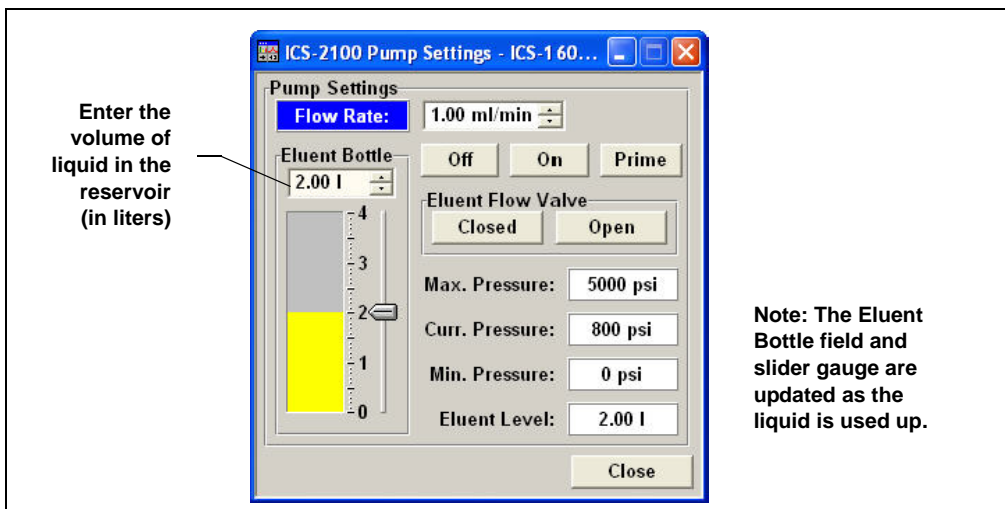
Enter the volume of liquid in the reservoir (in liters)

ICS-2100 Pump Settings - ICS-160...

Pump Settings

Flow Rate:

1.00 ml/min

Eluent Bottle

2.00 l

4

3

2

1

0

Off

On

Prime

Eluent Flow Valve

Closed

Open

Max. Pressure:

5000 psi

Curr. Pressure:

800 psi

Min. Pressure:

0 psi

Eluent Level:

2.00 l

Close

Note: The Eluent Bottle field and slider gauge are updated as the liquid is used up.